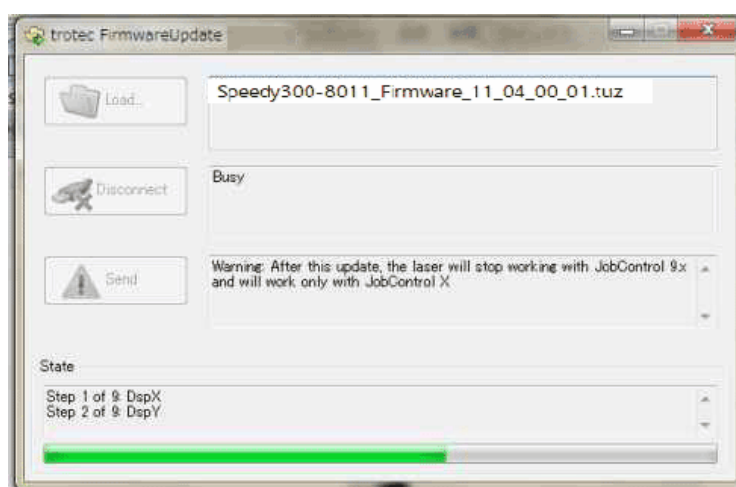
trotec FirmwareUpdate

Load...

Speedy300-8011_Firmware_11_04_00_01.tuz

Disconnect

Busy

Send

Warning: After this update, the laser will stop working with JobControl 9.x and will work only with JobControl X

State

Step 1 of 9: DspX
Step 2 of 9: DspY